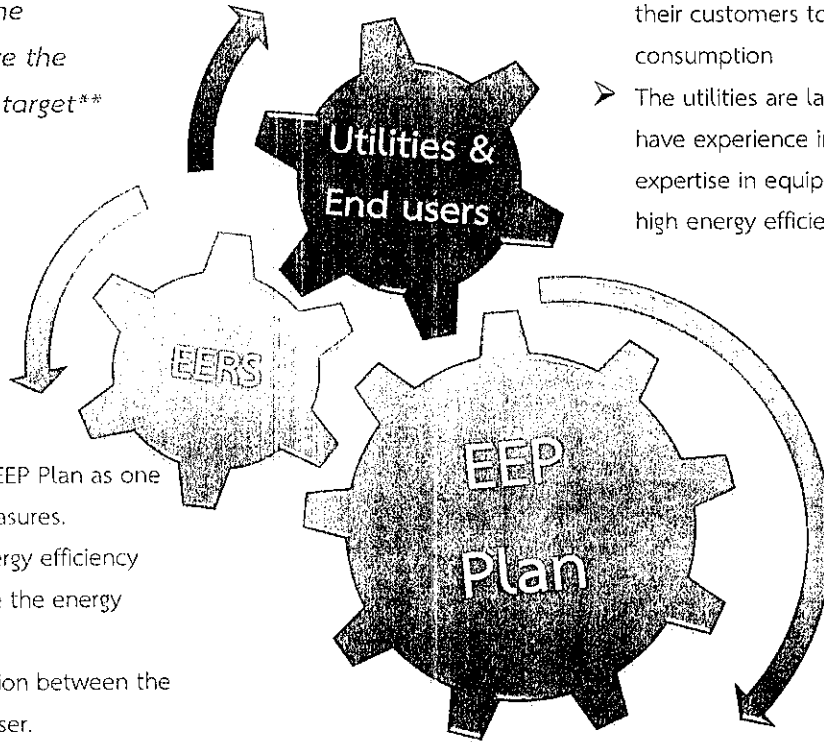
he
re the
target**

Utilities & End users

their customers to
consumption
➢ The utilities are la
have experience in
expertise in equip
high energy efficie

EERS

EEP Plan

EEP Plan as one
asures.
ergy efficiency
the energy

ion between the
ser.